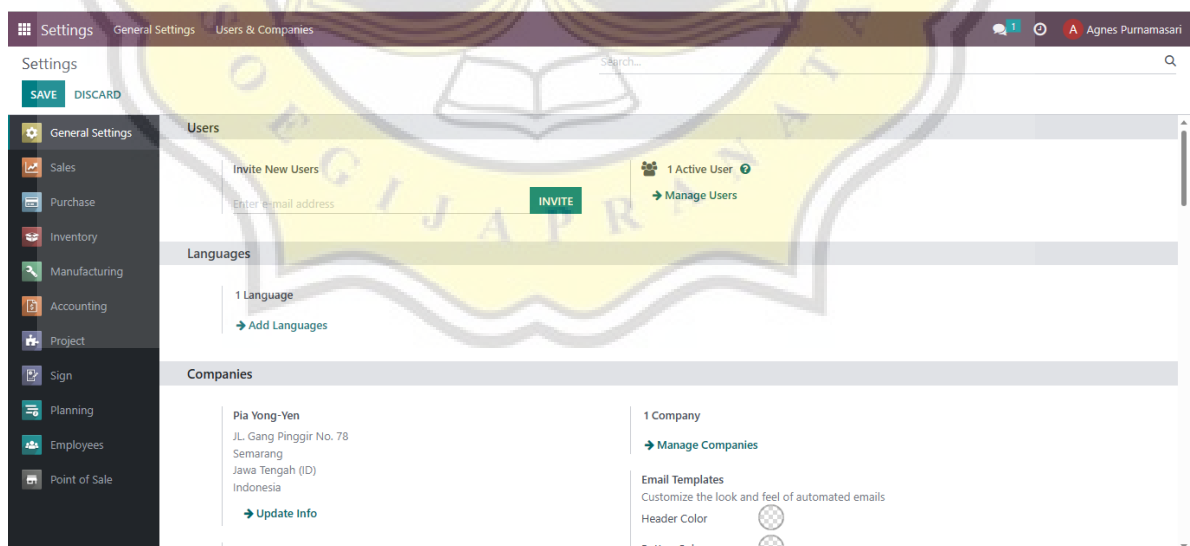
Settings General Settings Users & Companies

1 A Agnes Purnamasari

Settings

Search...

SAVE DISCARD

General Settings
Sales
Purchase
Inventory
Manufacturing
Accounting
Project
Sign
Planning
Employees
Point of Sale

Users

Invite New Users

Enter e-mail address

INVITE

1 Active User

→ Manage Users

Languages

1 Language

→ Add Languages

Companies

Pia Yong-Yen
JL. Gang Pinggir No. 78
Semarang
Jawa Tengah (ID)
Indonesia

→ Update Info

1 Company

→ Manage Companies

Email Templates
Customize the look and feel of automated emails

Header Color

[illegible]